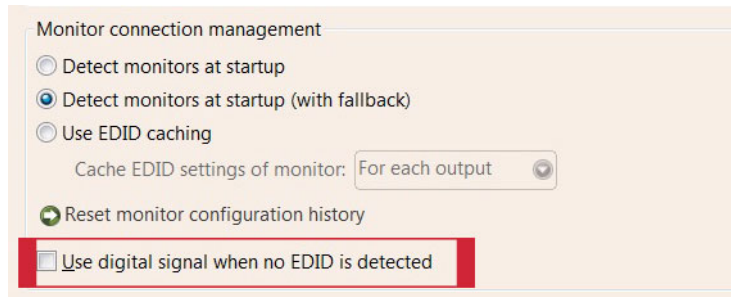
Monitor connection management

Detect monitors at startup

Detect monitors at startup (with fallback)

Use EDID caching

Cache EDID settings of monitor: For each output

Reset monitor configuration history

Use digital signal when no EDID is detected